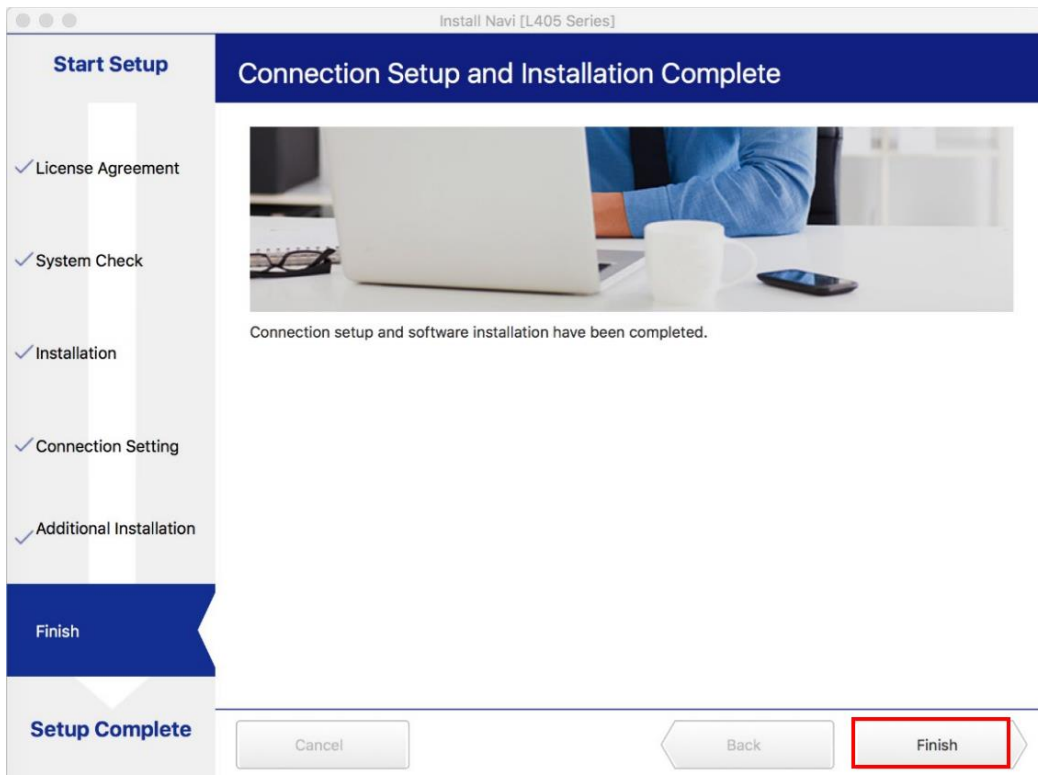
Install Navi [L405 Series]

Start Setup

Connection Setup and Installation Complete

License Agreement

System Check

Installation

Connection Setting

Additional Installation

Finish

Setup Complete

Connection setup and software installation have been completed.

Cancel

Back

Finish